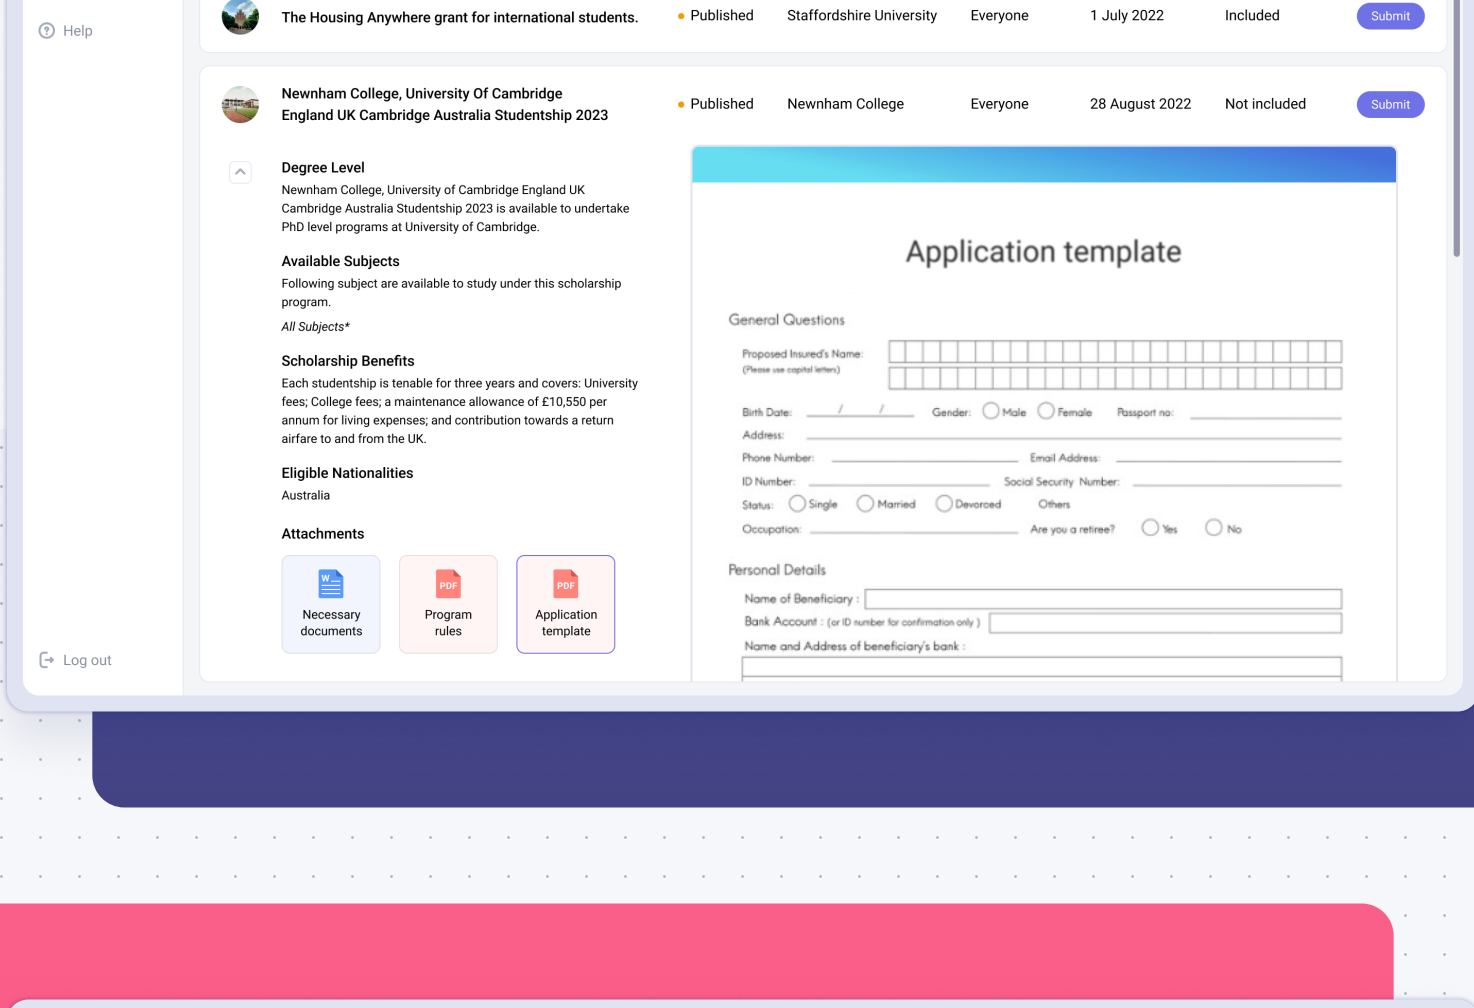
Help

The Housing Anywhere grant for international students. • Published Staffordshire University Everyone 1 July 2022 Included Submit

Newnham College, University Of Cambridge England UK Cambridge Australia Studentship 2023 • Published Newnham College Everyone 28 August 2022 Not included Submit

Degree Level
Newnham College, University of Cambridge England UK Cambridge Australia Studentship 2023 is available to undertake PhD level programs at University of Cambridge.

Available Subjects
Following subject are available to study under this scholarship program.
All Subjects*

Scholarship Benefits
Each studentship is tenable for three years and covers: University fees; College fees; a maintenance allowance of £10,550 per annum for living expenses; and contribution towards a return airfare to and from the UK.

Eligible Nationalities
Australia

Attachments
Necessary documents
PDF
Program rules
PDF
Application template

Application template

General Questions
Proposed Insured's Name:
(Please use capital letters)
Birth Date: / / Gender: Male Female Passport no:
Address:
Phone Number: Email Address:
ID Number: Social Security Number:
Status: Single Married Devorced Others
Occupation: Are you a retiree? Yes No

Personal Details
Name of Beneficiary :
Bank Account : (or ID number for confirmation only )
Name and Address of beneficiary's bank :

Log out